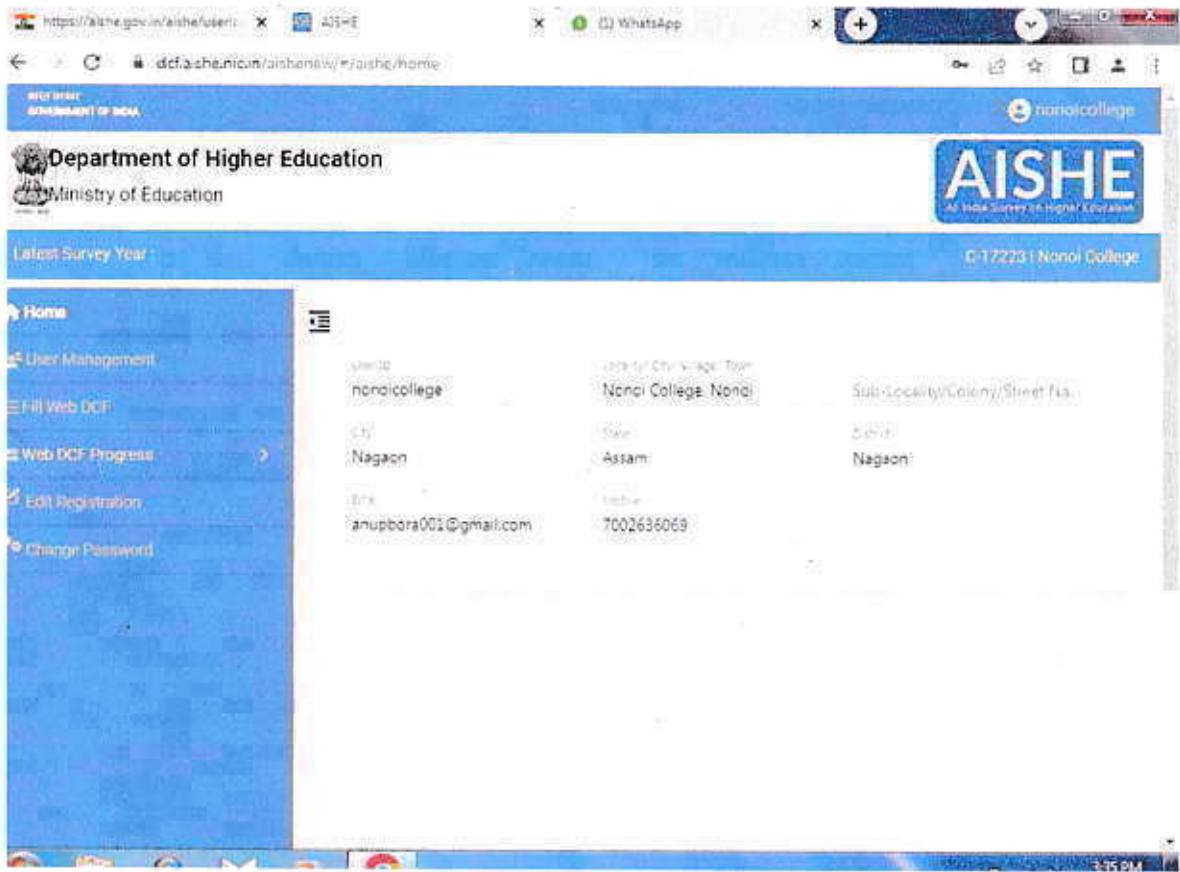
https://aishe.gov.in/aishe/user/ ×
AISHE ×
(1) WhatsApp ×

dcf.aishe.nic.in/aishenew/#/aishe/home

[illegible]
GOVERNMENT OF INDIA

nonoicollege

Department of Higher Education
Ministry of Education

AISHE
All India Survey on Higher Education

Latest Survey Year :

C-17223 | Nonoi College

Home
User Management
Fill Web DCF
Web DCF Progress
Edit Registration
Change Password

User ID
nonoicollege

Locality/City/Village/Town
Nonoi College, Nonoi

Sub-Locality/Colony/Street Na...

City
Nagaon

State
Assam

District
Nagaon

Email
anupbora001@gmail.com

Mobile
7002636069

3:25 PM